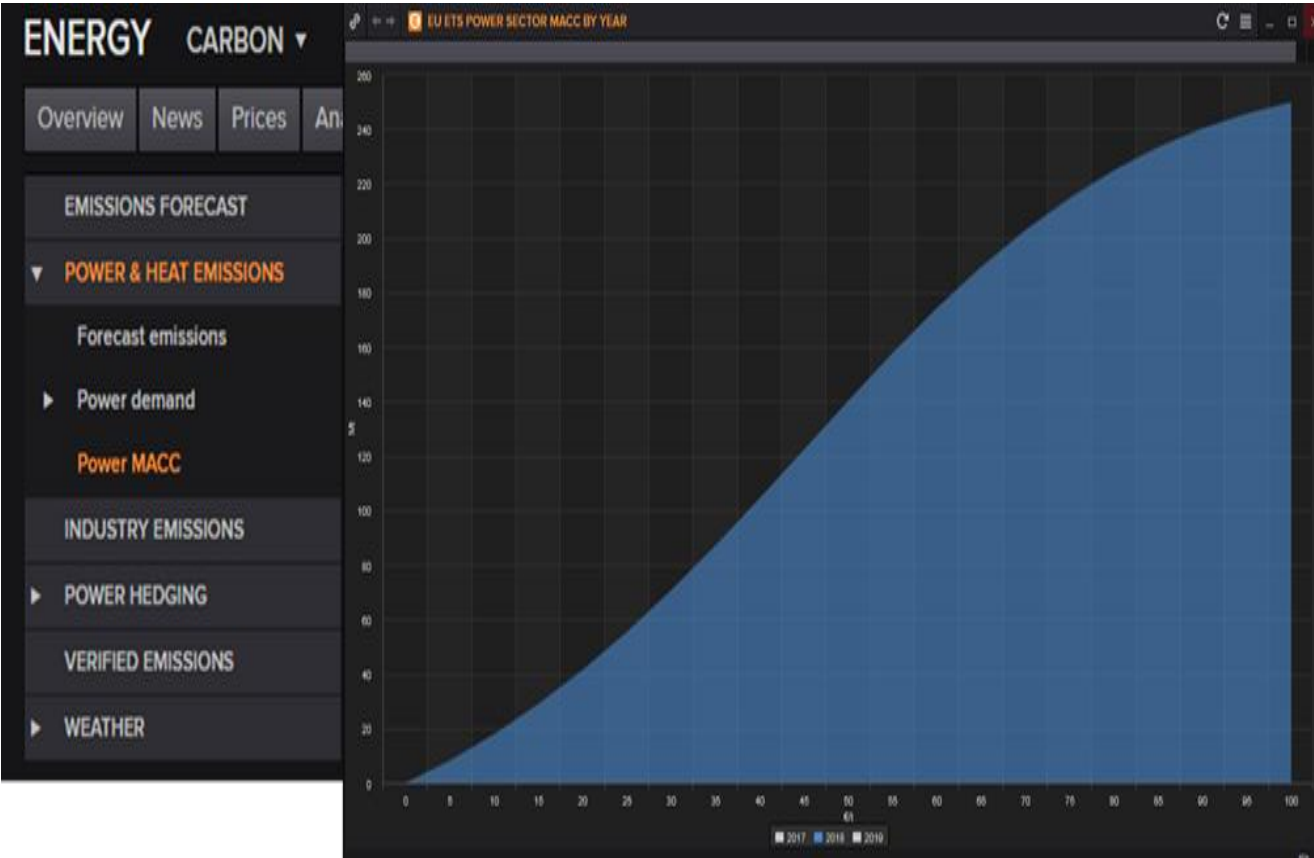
ENERGY CARBON ▾

Overview News Prices An

EMISSIONS FORECAST

▾ POWER & HEAT EMISSIONS

Forecast emissions

▸ Power demand

Power MACC

INDUSTRY EMISSIONS

▸ POWER HEDGING

VERIFIED EMISSIONS

▸ WEATHER

EU ETS POWER SECTOR MACC BY YEAR

260
240
220
200
180
160
140
120
100
80
60
40
20
0

Mt

0 5 10 15 20 25 30 35 40 45 50 55 60 65 70 75 80 85 90 95 100

€/t

2017 2018 2019